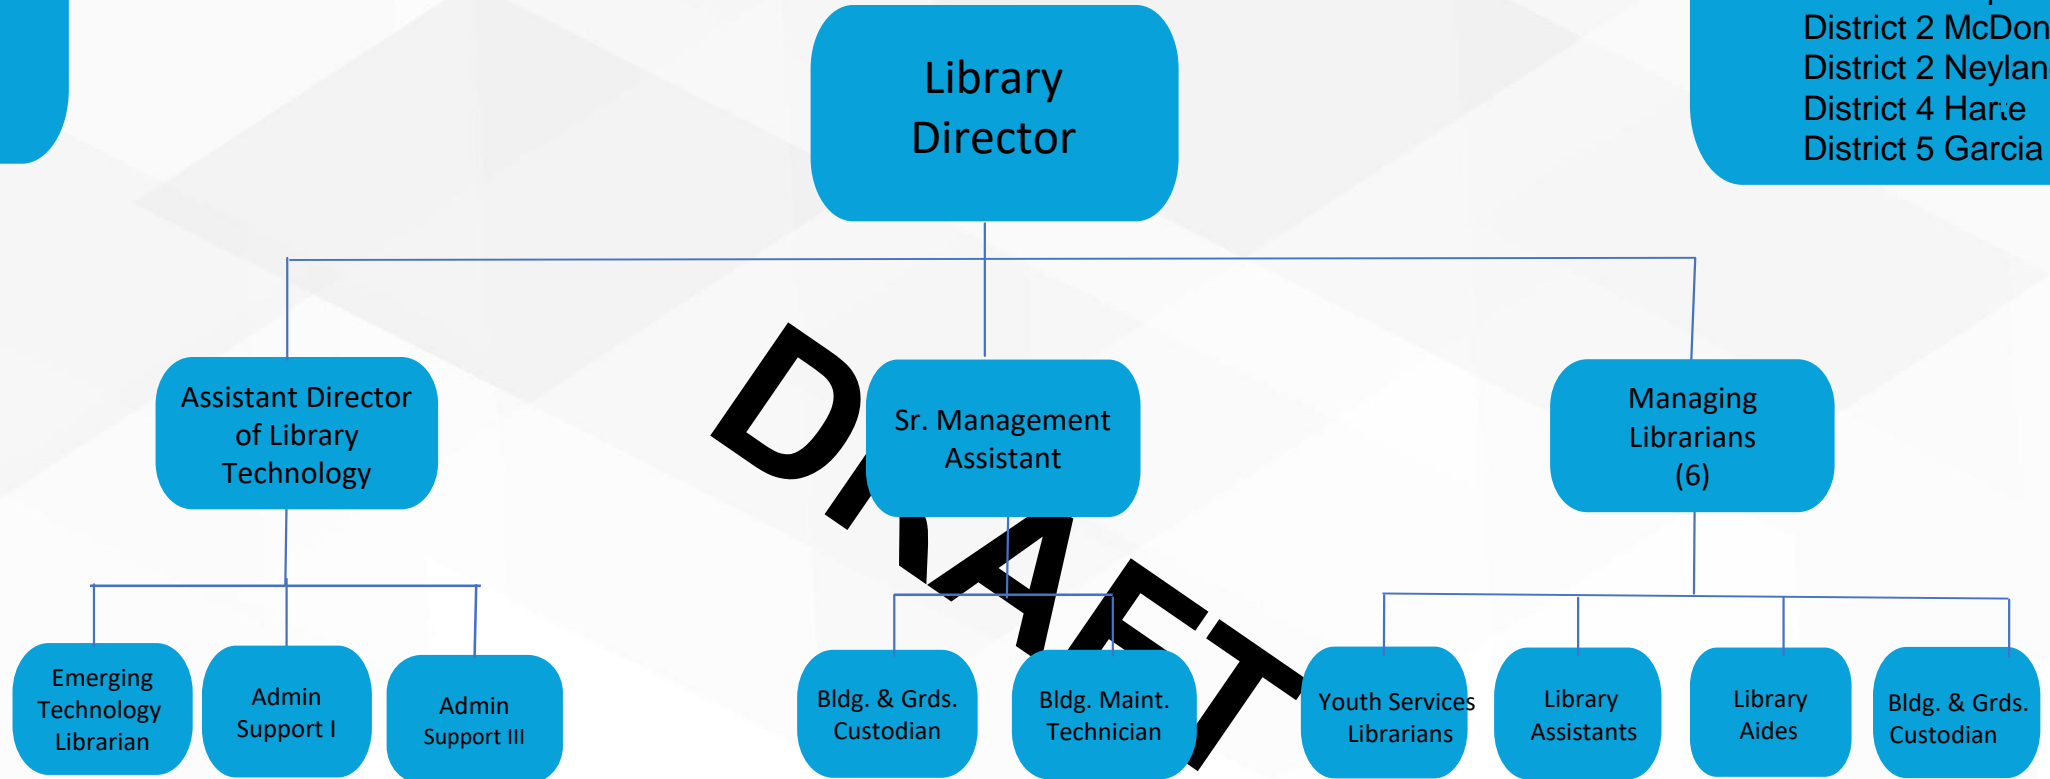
District 2 McDon
District 2 Neylan
District 4 Harte
District 5 Garcia

Library Director

Assistant Director of Library Technology

Sr. Management Assistant

Managing Librarians (6)

DRAFT

Emerging Technology Librarian

Admin Support I

Admin Support III

Bldg. & Grds. Custodian

Bldg. Maint. Technician

Youth Services Librarians

Library Assistants

Library Aides

Bldg. & Grds. Custodian